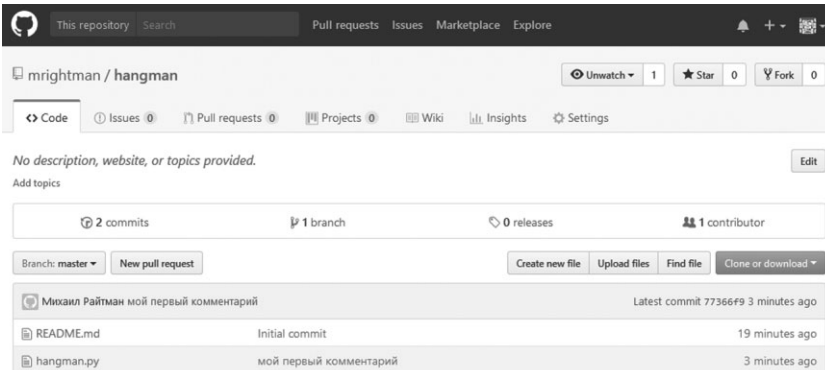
This repository Search Pull requests Issues Marketplace Explore

mrightman / hangman

Unwatch ▾ 1 Star 0 Fork 0

<> Code Issues 0 Pull requests 0 Projects 0 Wiki Insights Settings

No description, website, or topics provided.

Edit

Add topics

2 commits 1 branch 0 releases 1 contributor

Branch: master ▾ New pull request

Create new file Upload files Find file Clone or download ▾

Михаил Райтман мой первый комментарий Latest commit 77366f9 3 minutes ago

| | | |
|---|---|---|
| README.md | Initial commit | 19 minutes ago |
| hangman.py | мой первый комментарий | 3 minutes ago |